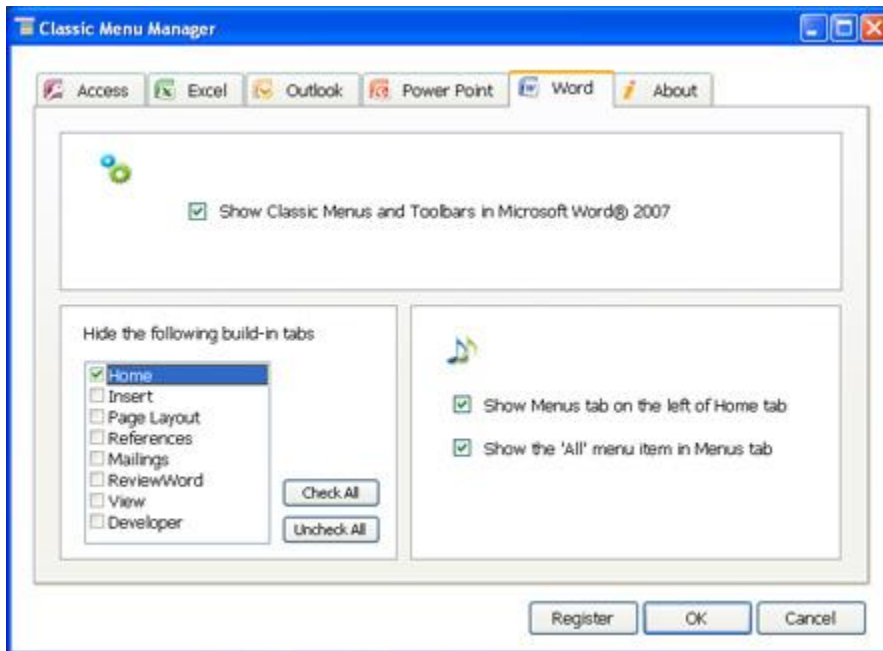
Classic Menu Manager

Access | Excel | Outlook | Power Point | Word | About

Show Classic Menus and Toolbars in Microsoft Word® 2007

Hide the following build-in tabs

Home
Insert
Page Layout
References
Mailings
ReviewWord
View
Developer

Check All
Uncheck All

Show Menus tab on the left of Home tab

Show the 'All' menu item in Menus tab

Register
OK
Cancel